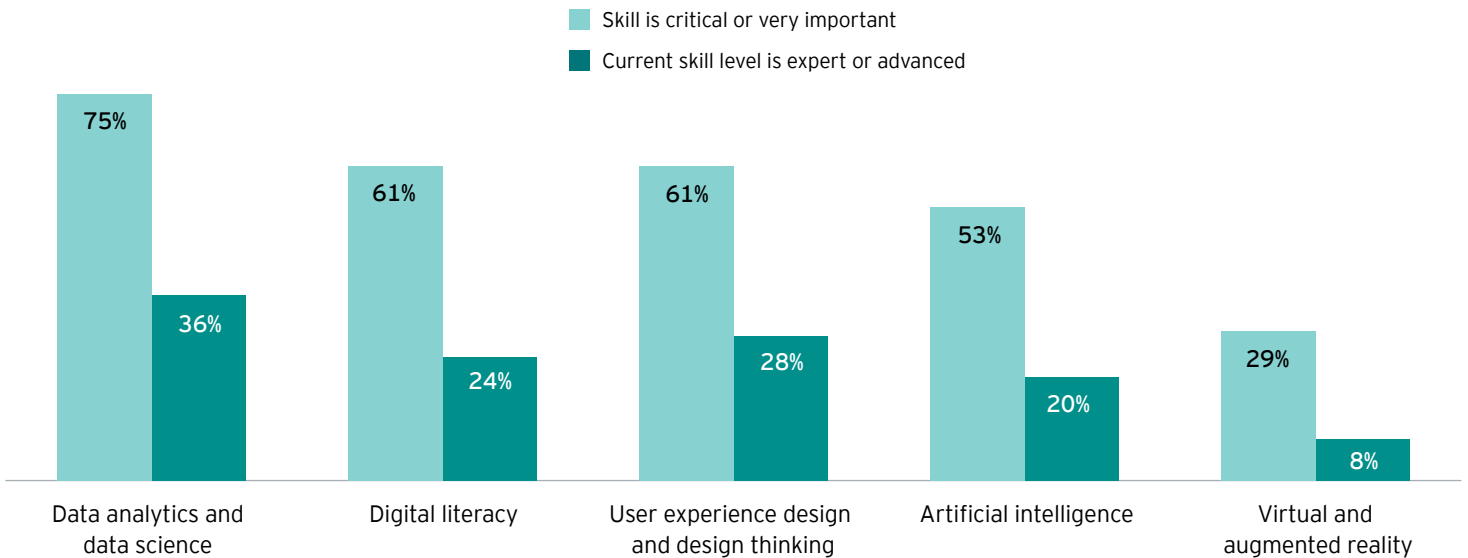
Skill is critical or very important

Current skill level is expert or advanced

| | Skill is critical or very important | Current skill level is expert or advanced |
|---|---|---|
| Data analytics and data science | 75% | 36% |
| Digital literacy | 61% | 24% |
| User experience design and design thinking | 61% | 28% |
| Artificial intelligence | 53% | 20% |
| Virtual and augmented reality | 29% | 8% |